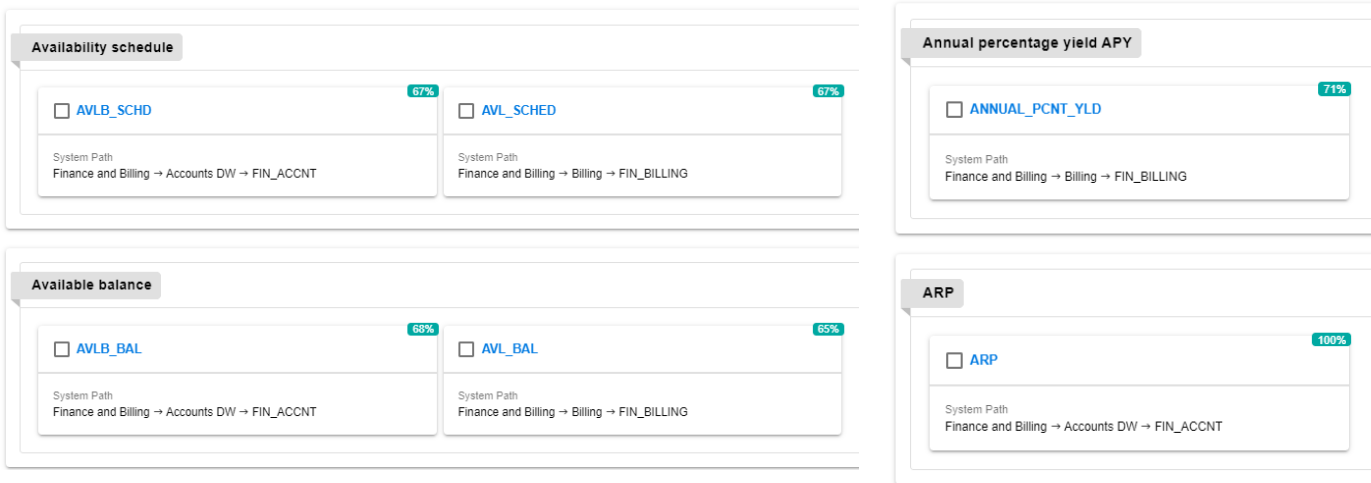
Availability schedule

67%
AVLB_SCHD

System Path
Finance and Billing → Accounts DW → FIN_ACCNT

67%
AVL_SCHED

System Path
Finance and Billing → Billing → FIN_BILLING

Available balance

68%
AVLB_BAL

System Path
Finance and Billing → Accounts DW → FIN_ACCNT

65%
AVL_BAL

System Path
Finance and Billing → Billing → FIN_BILLING

Annual percentage yield APY

71%
ANNUAL_PCNT_YLD

System Path
Finance and Billing → Billing → FIN_BILLING

ARP

100%
ARP

System Path
Finance and Billing → Accounts DW → FIN_ACCNT